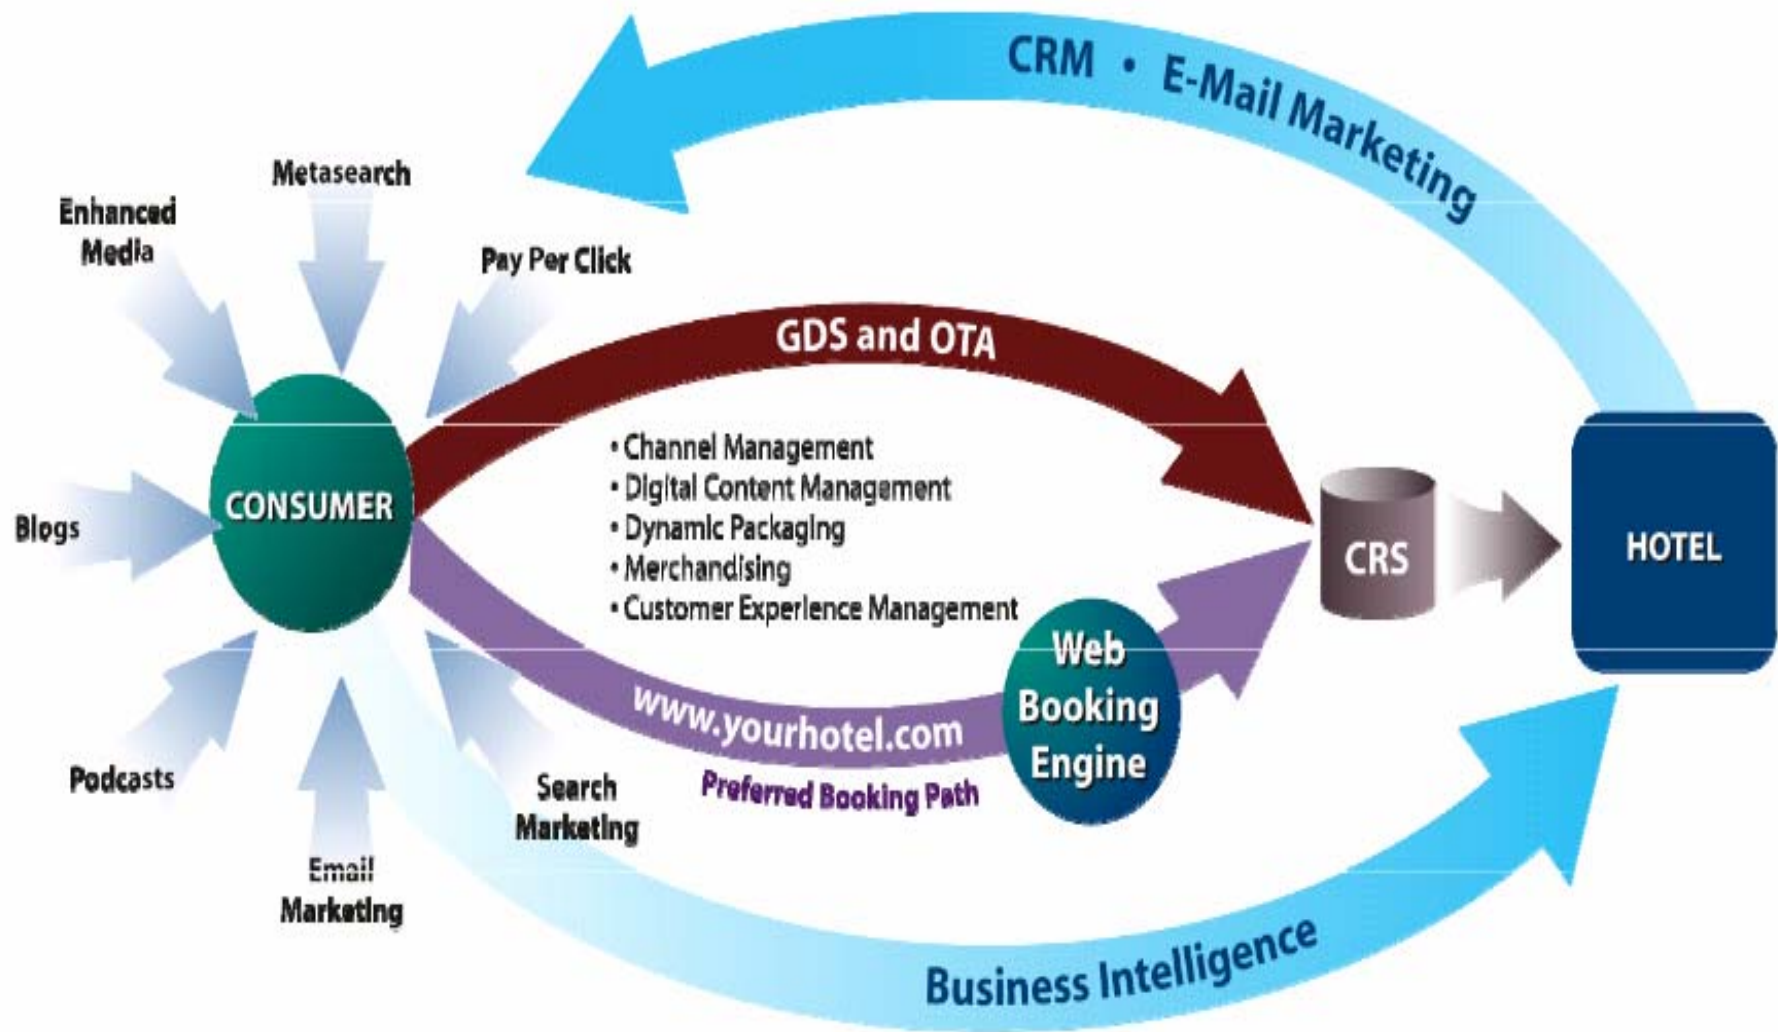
CRM • E-Mail Marketing

Metasearch

Enhanced Media

Pay Per Click

GDS and OTA

Blogs

CONSUMER

• Channel Management
• Digital Content Management
• Dynamic Packaging
• Merchandising
• Customer Experience Management

CRS

HOTEL

Web Booking Engine

www.yourhotel.com

Preferred Booking Path

Podcasts

Search Marketing

Email Marketing

Business Intelligence